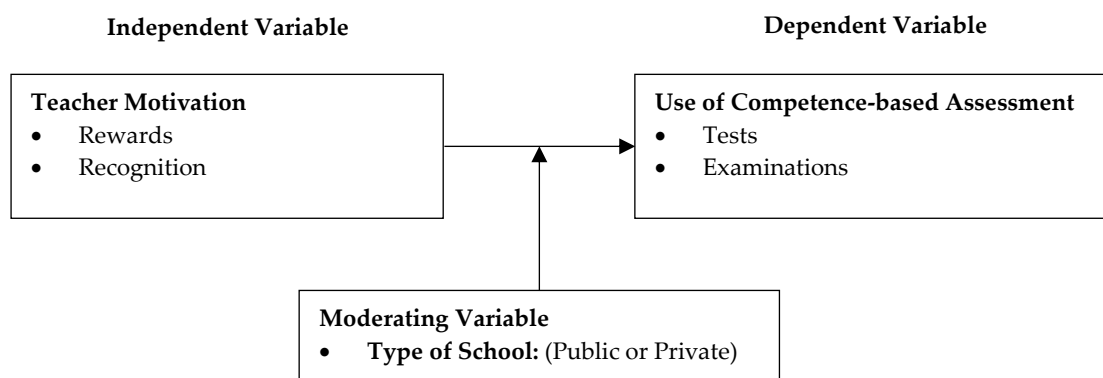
Independent Variable

Dependent Variable

Teacher Motivation
- Rewards
- Recognition

Use of Competence-based Assessment
- Tests
- Examinations

Moderating Variable
- Type of School: (Public or Private)